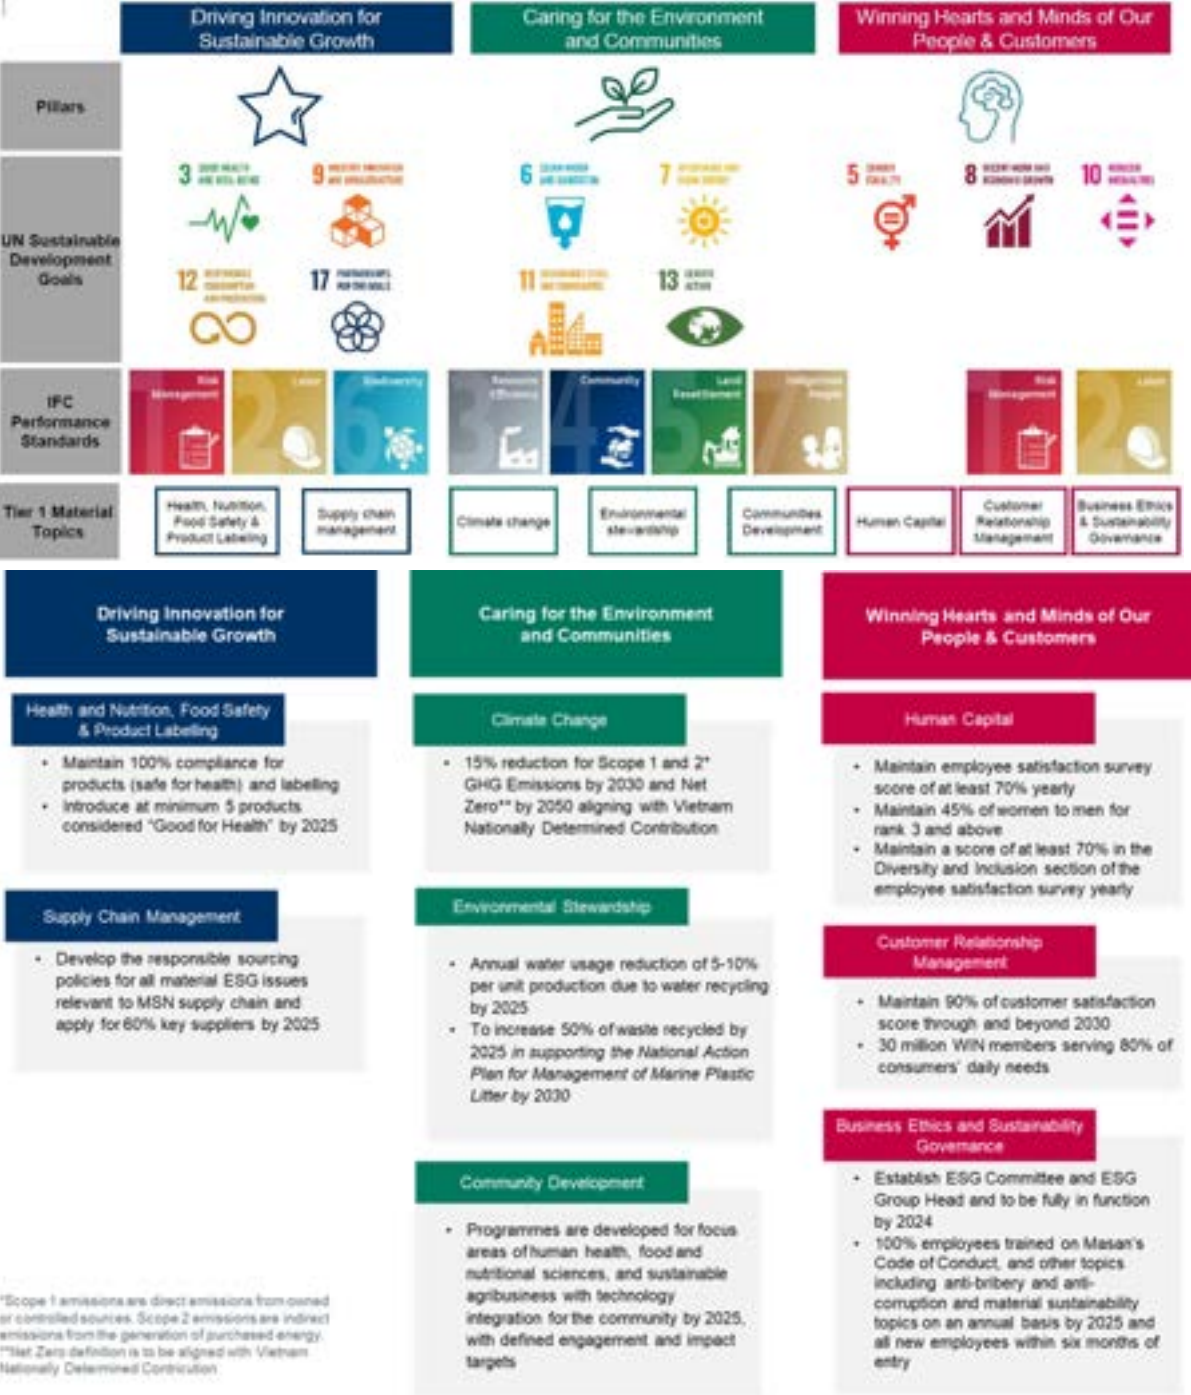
Driving Innovation for Sustainable Growth

Caring for the Environment and Communities

Winning Hearts and Minds of Our People & Customers

Pillars

UN Sustainable Development Goals

3 GOOD HEALTH AND WELL-BEING

9 INDUSTRY, INNOVATION AND INFRASTRUCTURE

12 RESPONSIBLE CONSUMPTION AND PRODUCTION

17 PARTNERSHIPS FOR THE GOALS

6 CLEAN WATER AND SANITATION

7 AFFORDABLE AND CLEAN ENERGY

11 SUSTAINABLE CITIES AND COMMUNITIES

13 CLIMATE ACTION

5 GENDER EQUALITY

8 DECENT WORK AND ECONOMIC GROWTH

10 REDUCED INEQUALITIES

IFC Performance Standards

Risk Management

Labor

Biodiversity

Resource Efficiency

Community

Land Resettlement

Indigenous People

Risk Management

Labor

Tier 1 Material Topics

Health, Nutrition, Food Safety & Product Labeling

Supply chain management

Climate change

Environmental stewardship

Communities Development

Human Capital

Customer Relationship Management

Business Ethics & Sustainability Governance

Driving Innovation for Sustainable Growth

Health and Nutrition, Food Safety & Product Labelling

- Maintain 100% compliance for products (safe for health) and labelling
- Introduce at minimum 5 products considered "Good for Health" by 2025

Supply Chain Management

- Develop the responsible sourcing policies for all material ESG issues relevant to MSN supply chain and apply for 60% key suppliers by 2025

Caring for the Environment and Communities

Climate Change

- 15% reduction for Scope 1 and 2* GHG Emissions by 2030 and Net Zero** by 2050 aligning with Vietnam Nationally Determined Contribution

Environmental Stewardship

- Annual water usage reduction of 5-10% per unit production due to water recycling by 2025
- To increase 50% of waste recycled by 2025 *in supporting the National Action Plan for Management of Marine Plastic Litter by 2030*

Community Development

- Programmes are developed for focus areas of human health, food and nutritional sciences, and sustainable agribusiness with technology integration for the community by 2025, with defined engagement and impact targets

Winning Hearts and Minds of Our People & Customers

Human Capital

- Maintain employee satisfaction survey score of at least 70% yearly
- Maintain 45% of women to men for rank 3 and above
- Maintain a score of at least 70% in the Diversity and Inclusion section of the employee satisfaction survey yearly

Customer Relationship Management

- Maintain 90% of customer satisfaction score through and beyond 2030
- 30 million WIN members serving 80% of consumers' daily needs

Business Ethics and Sustainability Governance

- Establish ESG Committee and ESG Group Head and to be fully in function by 2024
- 100% employees trained on Masan's Code of Conduct, and other topics including anti-bribery and anti-corruption and material sustainability topics on an annual basis by 2025 and all new employees within six months of entry

*Scope 1 emissions are direct emissions from owned or controlled sources. Scope 2 emissions are indirect emissions from the generation of purchased energy.
**Net Zero definition is to be aligned with Vietnam Nationally Determined Contribution